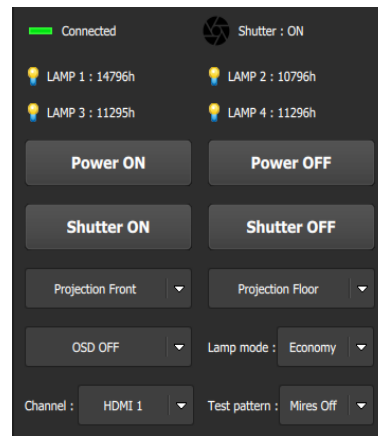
Connected

Shutter : ON

LAMP 1 : 14796h

LAMP 2 : 10796h

LAMP 3 : 11295h

LAMP 4 : 11296h

Power ON

Power OFF

Shutter ON

Shutter OFF

Projection Front

Projection Floor

OSD OFF

Lamp mode : Economy

Channel : HDMI 1

Test pattern : Mires Off